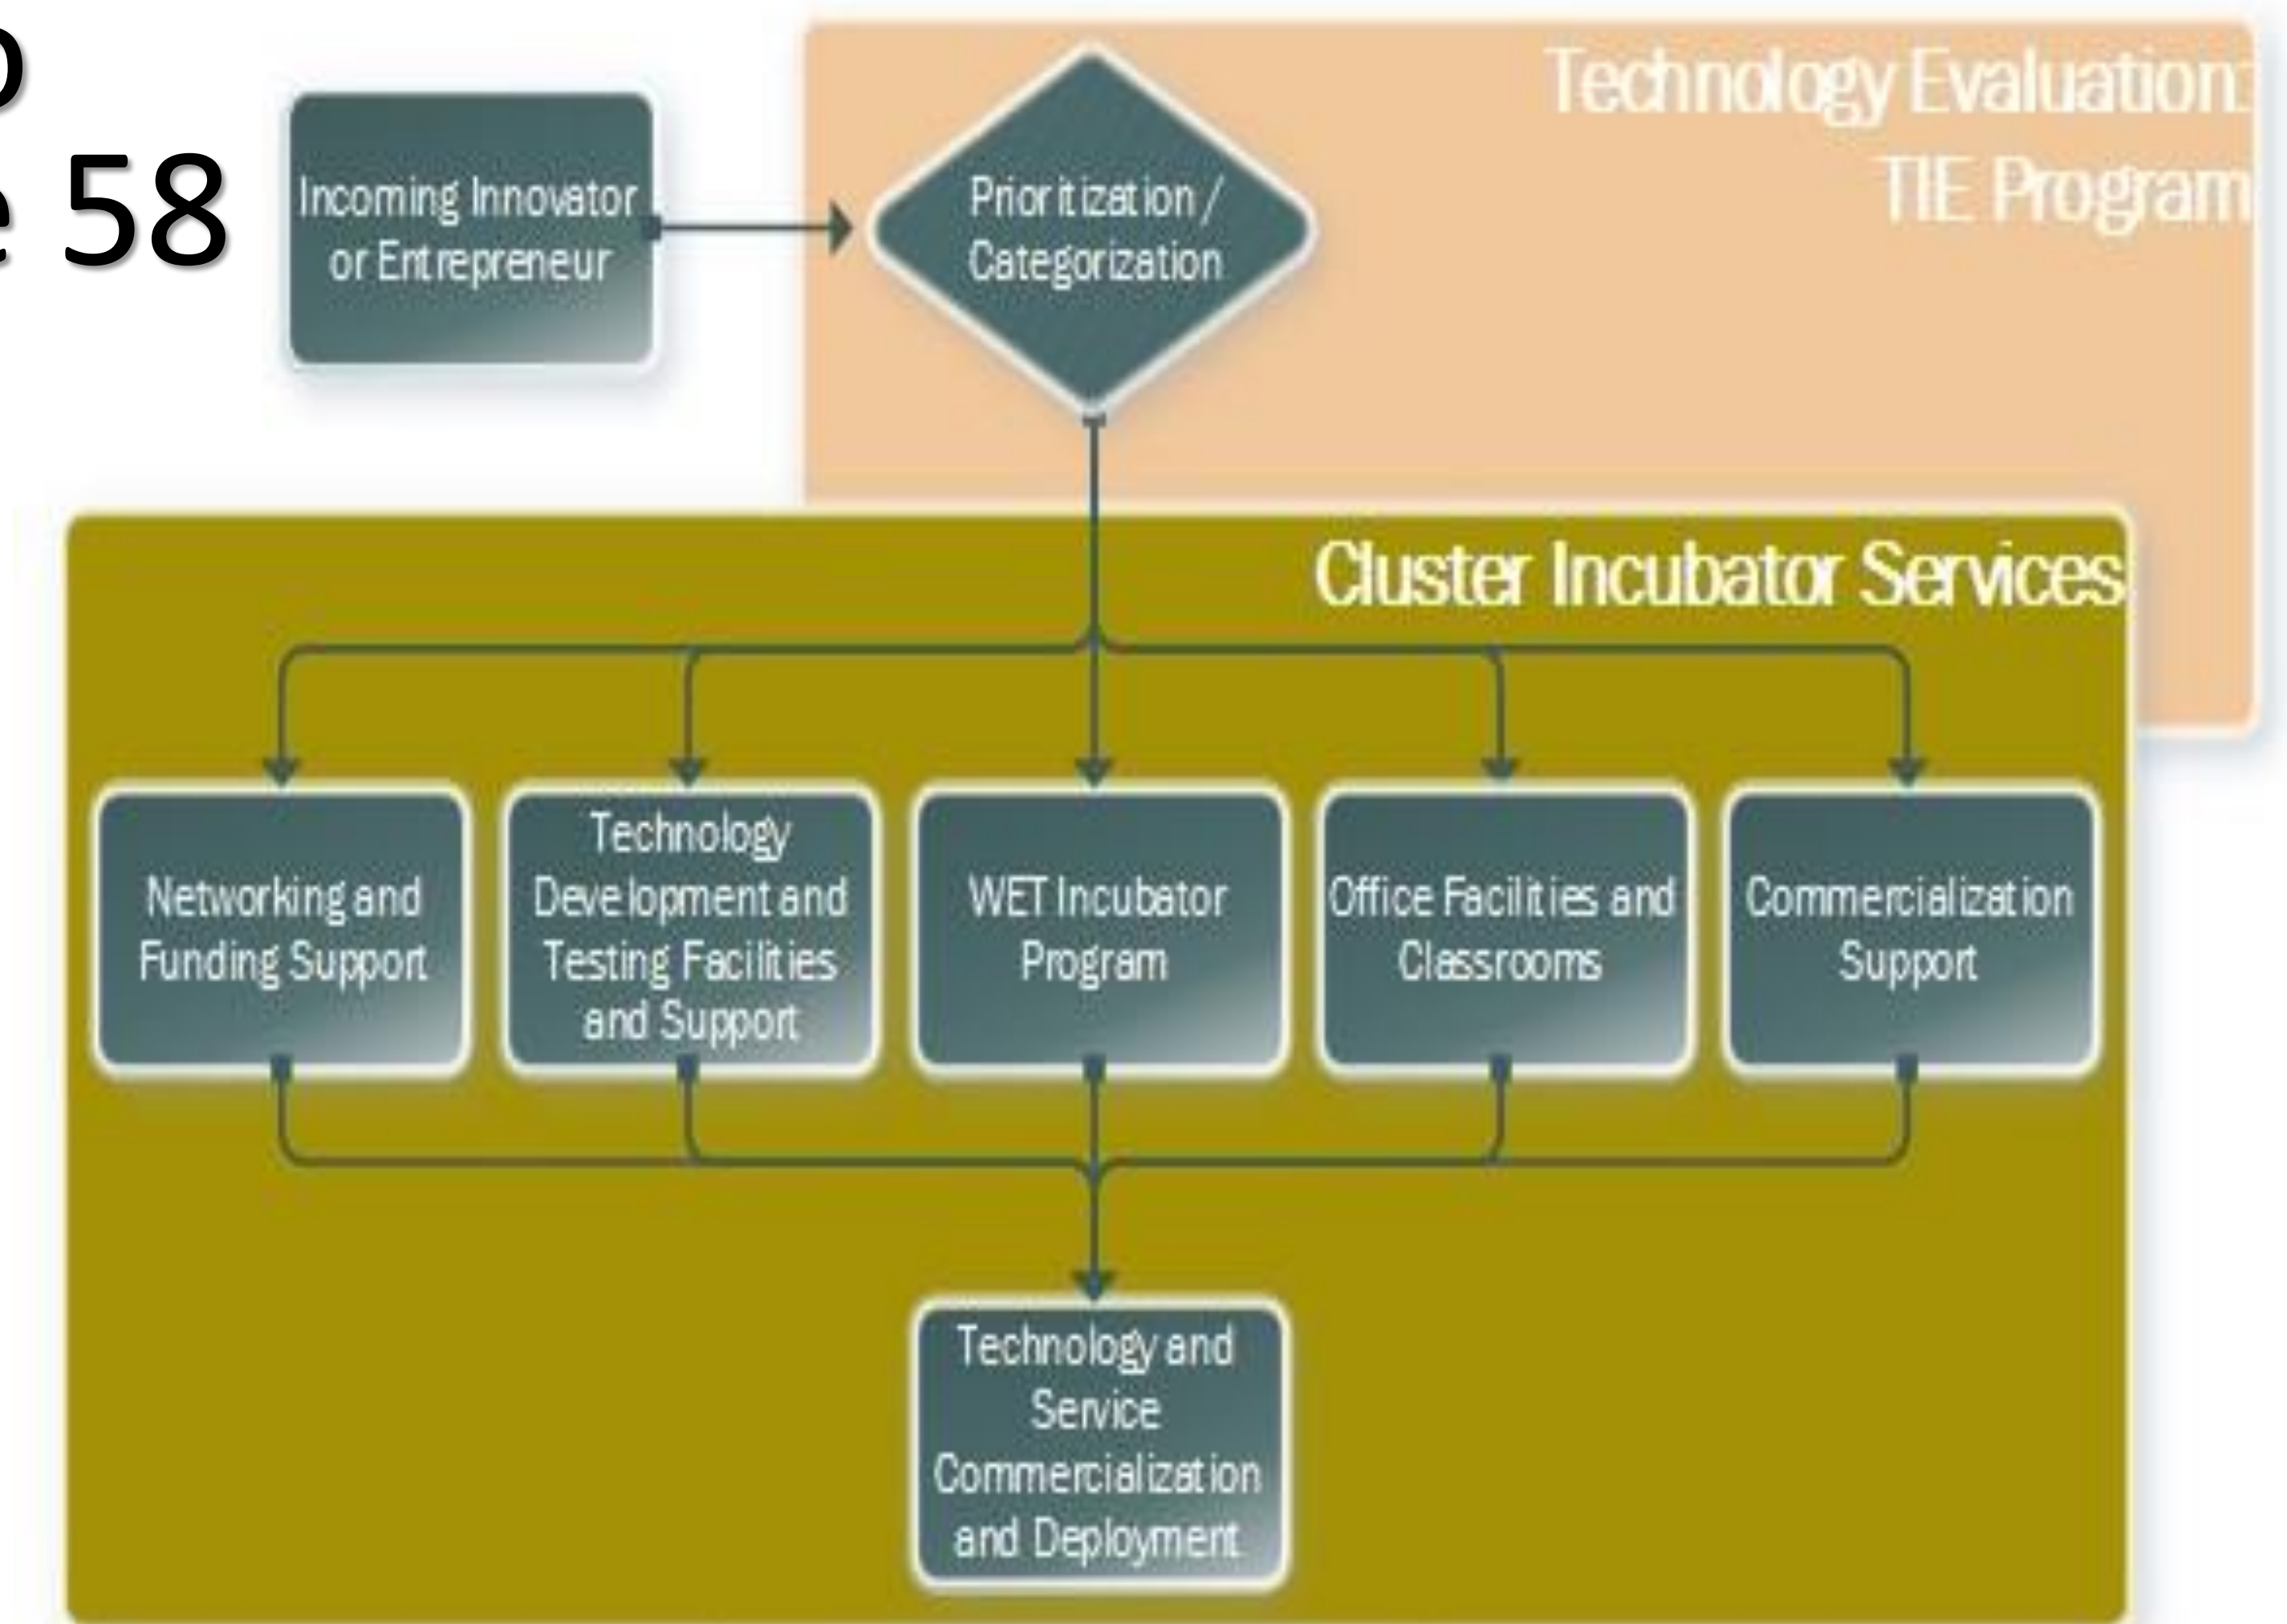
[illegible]
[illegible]e 58

Incoming Innovator or Entrepreneur

Prioritization / Categorization

Technology Evaluation: TIE Program

Cluster Incubator Services

Networking and Funding Support

Technology Development and Testing Facilities and Support

WET Incubator Program

Office Facilities and Classrooms

Commercialization Support

Technology and Service Commercialization and Deployment